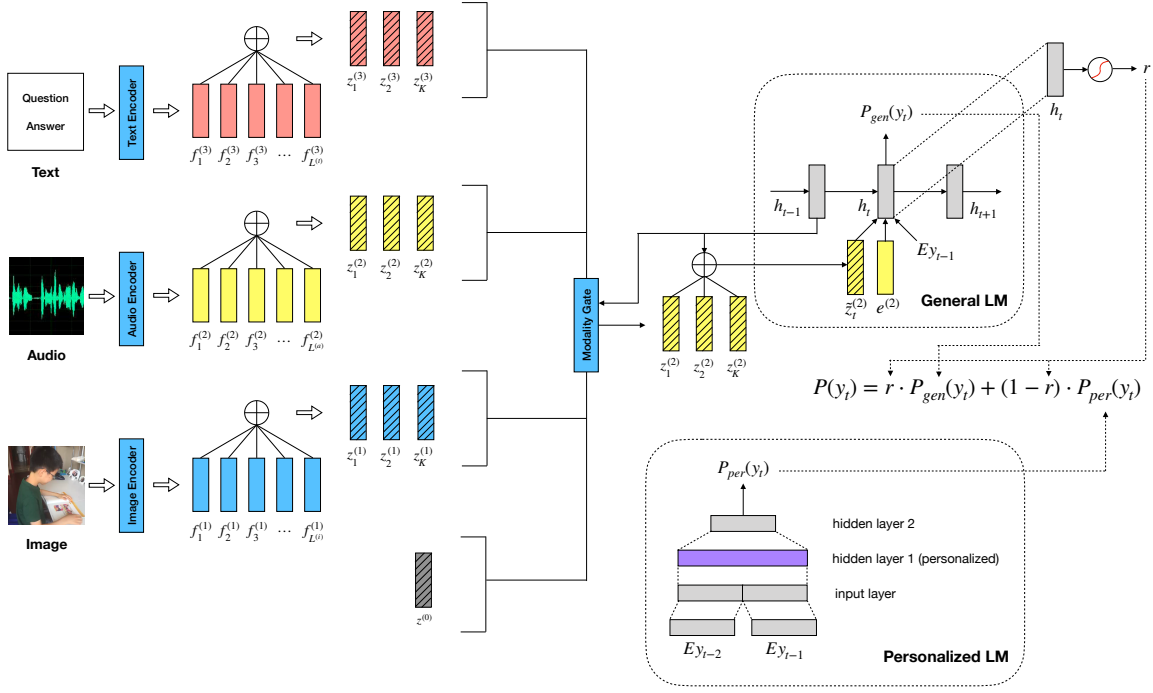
Question
Answer
Text
Text Encoder
$f_1^{(3)}$ $f_2^{(3)}$ $f_3^{(3)}$ ... $f_{L^{(t)}}^{(3)}$
$z_1^{(3)}$ $z_2^{(3)}$ $z_K^{(3)}$

Audio
Audio Encoder
$f_1^{(2)}$ $f_2^{(2)}$ $f_3^{(2)}$ ... $f_{L^{(a)}}^{(2)}$
$z_1^{(2)}$ $z_2^{(2)}$ $z_K^{(2)}$

Image
Image Encoder
$f_1^{(1)}$ $f_2^{(1)}$ $f_3^{(1)}$ ... $f_{L^{(i)}}^{(1)}$
$z_1^{(1)}$ $z_2^{(1)}$ $z_K^{(1)}$

$z^{(0)}$

Modality Gate

$z_1^{(2)}$ $z_2^{(2)}$ $z_K^{(2)}$

$P_{gen}(y_t)$
$h_{t-1}$ $h_t$ $h_{t+1}$
$Ey_{t-1}$
$\tilde{z}_t^{(2)}$ $e^{(2)}$
General LM

$h_t$
$r$

$P(y_t) = r \cdot P_{gen}(y_t) + (1-r) \cdot P_{per}(y_t)$

$P_{per}(y_t)$
hidden layer 2
hidden layer 1 (personalized)
input layer
$Ey_{t-2}$ $Ey_{t-1}$
Personalized LM